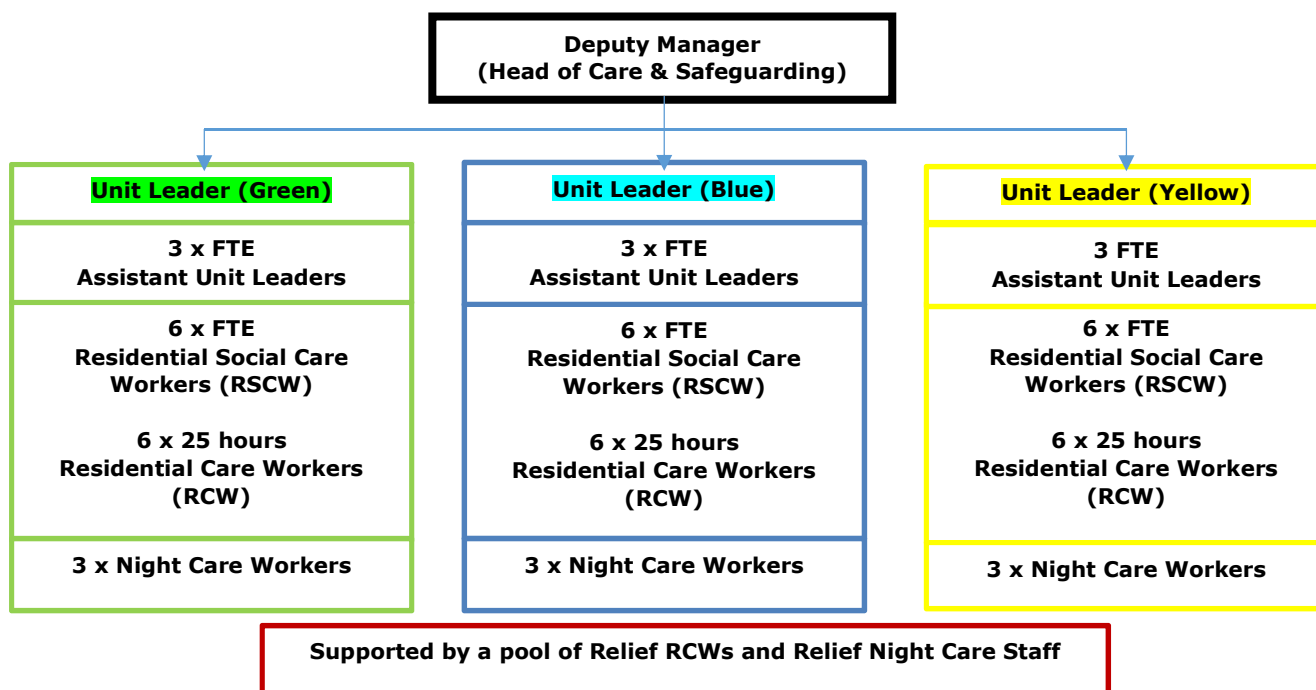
Deputy Manager
(Head of Care & Safeguarding)

Unit Leader (Green)

3 x FTE
Assistant Unit Leaders

6 x FTE
Residential Social Care Workers (RSCW)

6 x 25 hours
Residential Care Workers (RCW)

3 x Night Care Workers

Unit Leader (Blue)

3 x FTE
Assistant Unit Leaders

6 x FTE
Residential Social Care Workers (RSCW)

6 x 25 hours
Residential Care Workers (RCW)

3 x Night Care Workers

Unit Leader (Yellow)

3 FTE
Assistant Unit Leaders

6 x FTE
Residential Social Care Workers (RSCW)

6 x 25 hours
Residential Care Workers (RCW)

3 x Night Care Workers

Supported by a pool of Relief RCWs and Relief Night Care Staff